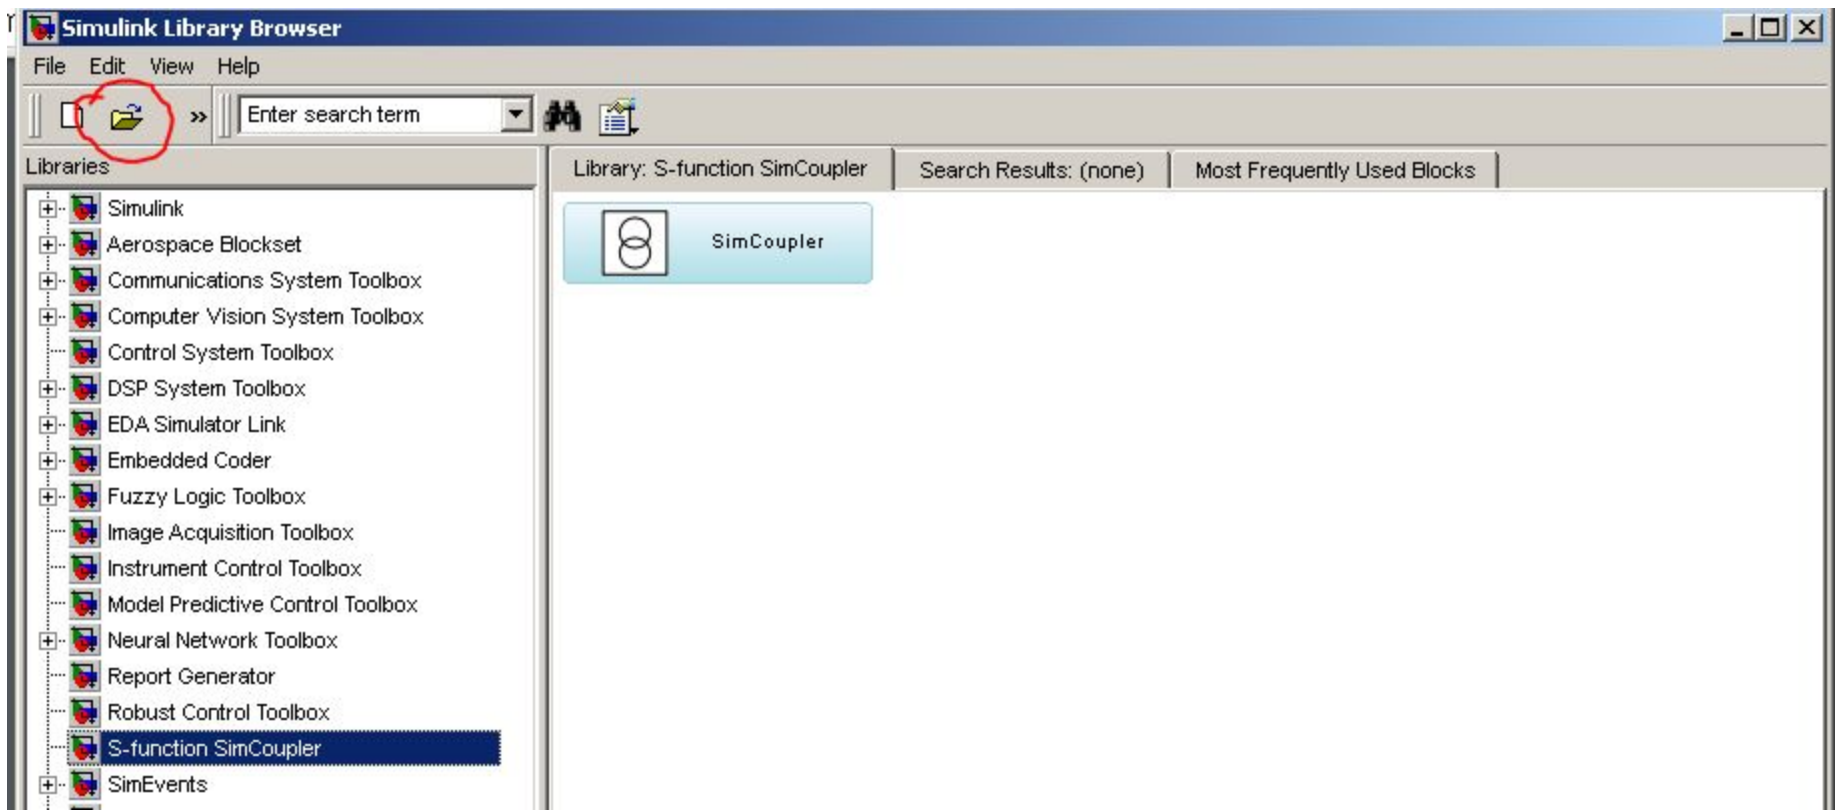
Simulink Library Browser

File Edit View Help

Enter search term

Libraries

Library: S-function SimCoupler | Search Results: (none) | Most Frequently Used Blocks

SimCoupler

Simulink
Aerospace Blockset
Communications System Toolbox
Computer Vision System Toolbox
Control System Toolbox
DSP System Toolbox
EDA Simulator Link
Embedded Coder
Fuzzy Logic Toolbox
Image Acquisition Toolbox
Instrument Control Toolbox
Model Predictive Control Toolbox
Neural Network Toolbox
Report Generator
Robust Control Toolbox
S-function SimCoupler
SimEvents